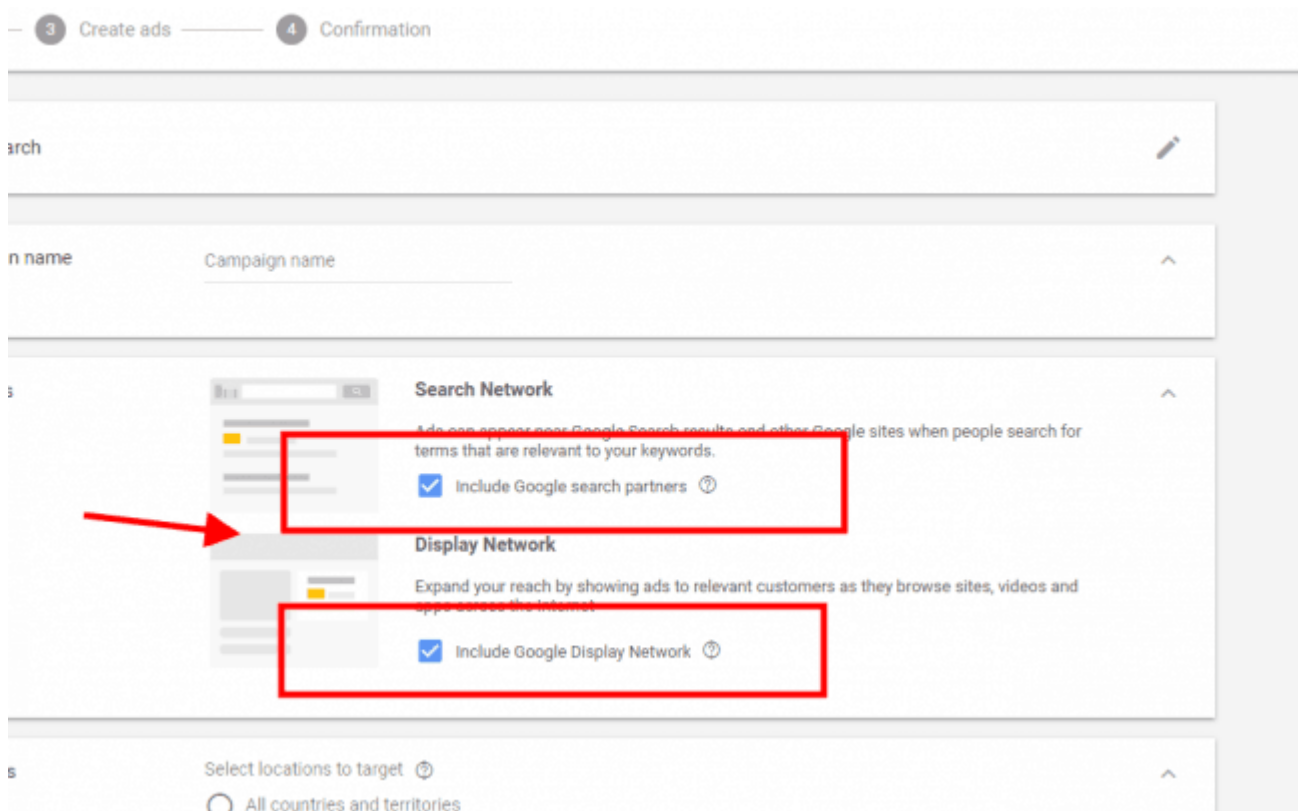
3 Create ads — 4 Confirmation

arch

n name

Campaign name

s

Search Network

Ads can appear near Google Search results and other Google sites when people search for terms that are relevant to your keywords.

Include Google search partners

Display Network

Expand your reach by showing ads to relevant customers as they browse sites, videos and apps across the internet

Include Google Display Network

s

Select locations to target

All countries and territories